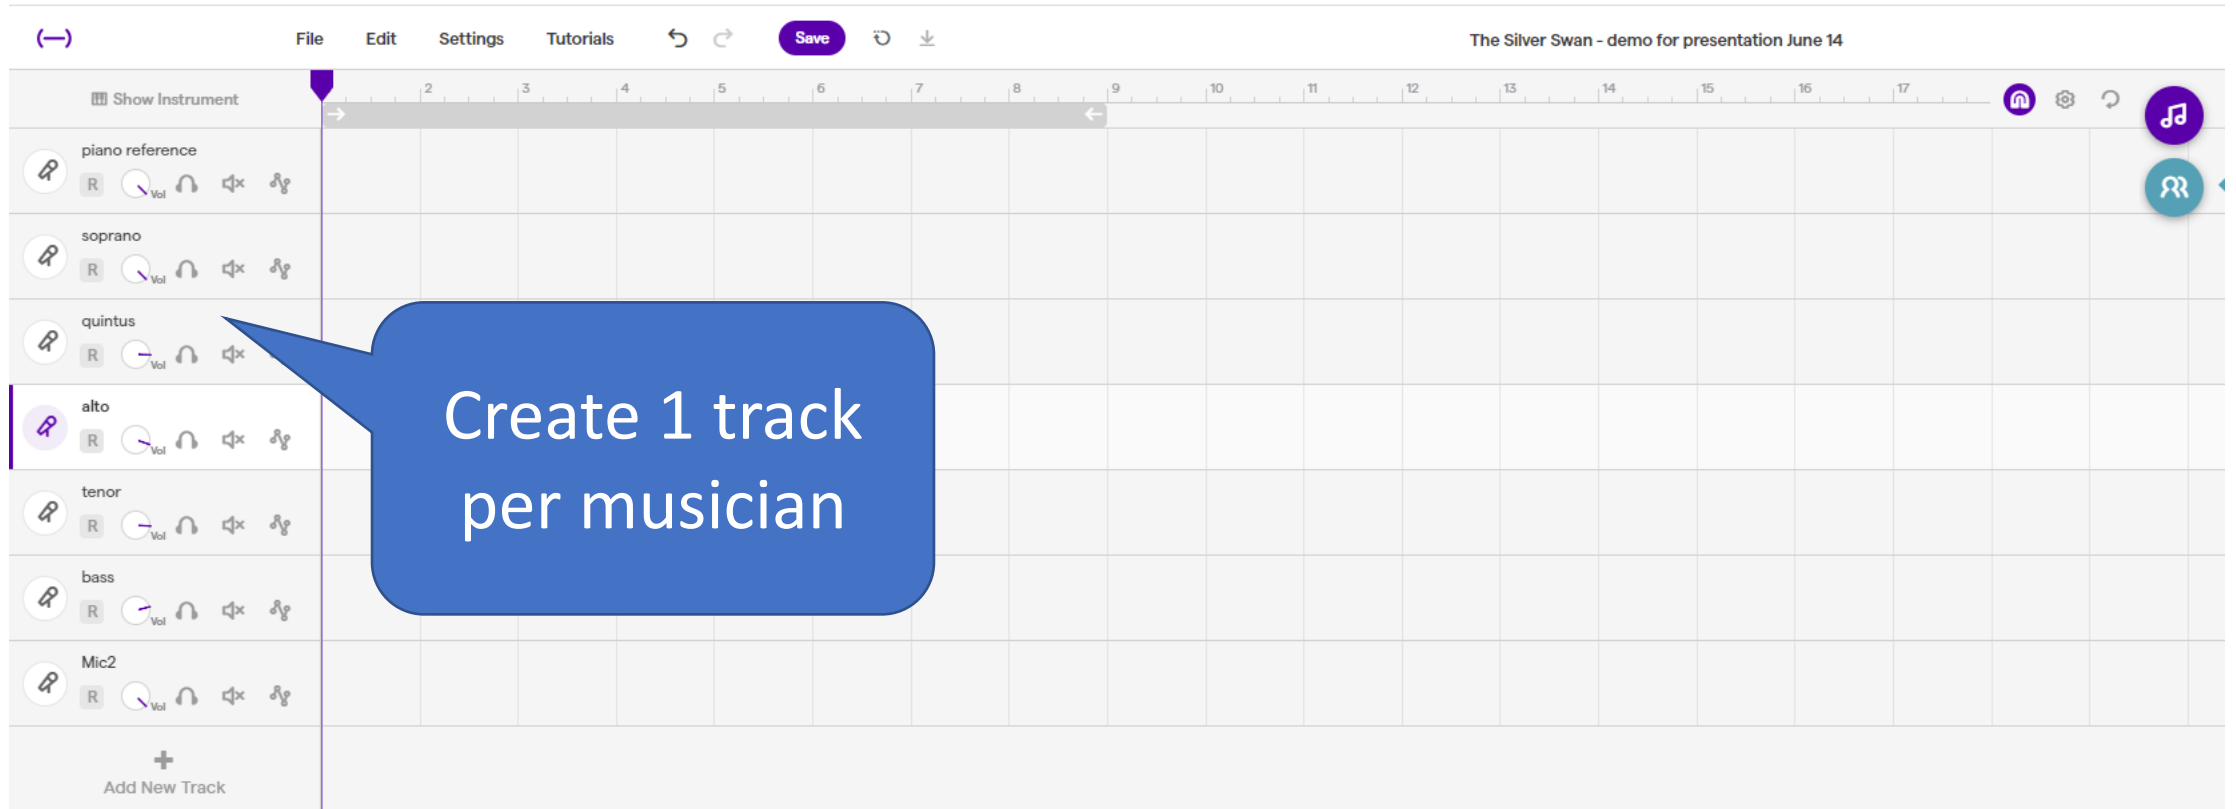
File Edit Settings Tutorials Save

The Silver Swan - demo for presentation June 14

Show Instrument

2 3 4 5 6 7 8 9 10 11 12 13 14 15 16 17

piano reference
R Vol

soprano
R Vol

quintus
R Vol

alto
R Vol

tenor
R Vol

bass
R Vol

Mic2
R Vol

Add New Track

Create 1 track per musician